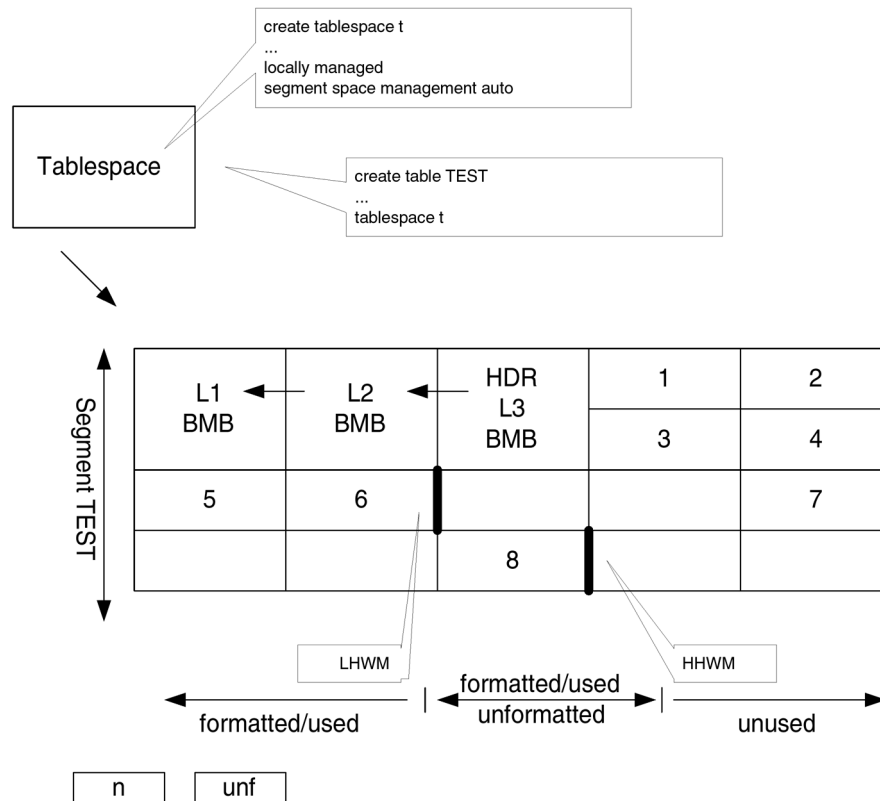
create tablespace t
...
locally managed
segment space management auto

Tablespace

create table TEST
...
tablespace t

Segment TEST

| L1 BMB | L2 BMB | HDR L3 BMB | 1 / 3 | 2 / 4 |
|---|---|---|---|---|
| 5 | 6 | | | 7 |
| | | 8 | | |

LHWM

HHWM

formatted/used

formatted/used
unformatted

unused

n

unf